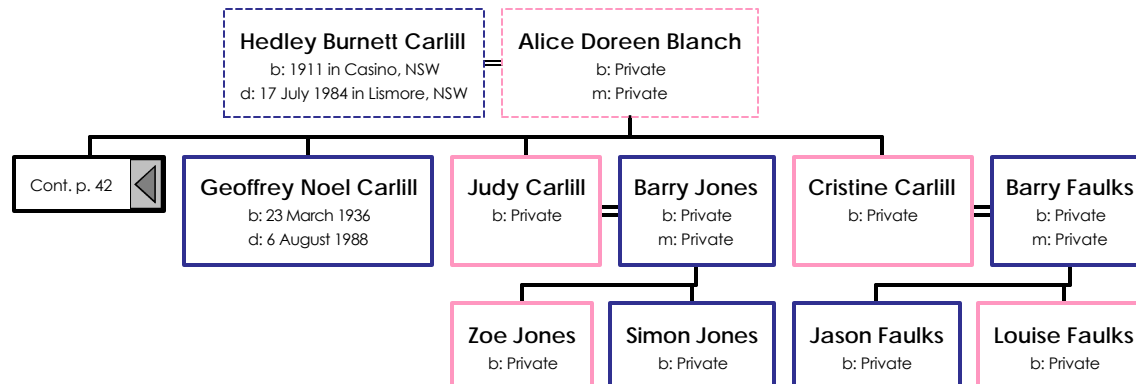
Hedley Burnett Carlill
b: 1911 in Casino, NSW
d: 17 July 1984 in Lismore, NSW

Alice Doreen Blanch
b: Private
m: Private

Cont. p. 42

Geoffrey Noel Carlill
b: 23 March 1936
d: 6 August 1988

Judy Carlill
b: Private

Barry Jones
b: Private
m: Private

Cristine Carlill
b: Private

Barry Faulks
b: Private
m: Private

Zoe Jones
b: Private

Simon Jones
b: Private

Jason Faulks
b: Private

Louise Faulks
b: Private